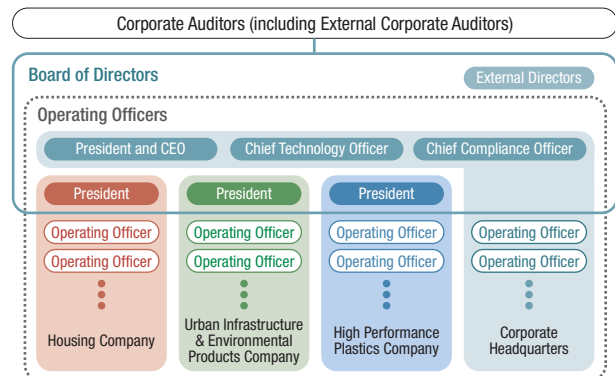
Corporate Auditors (including External Corporate Auditors)

Board of Directors

External Directors

Operating Officers

President and CEO

Chief Technology Officer

Chief Compliance Officer

President

Operating Officer

Operating Officer

Housing Company

President

Operating Officer

Operating Officer

Urban Infrastructure & Environmental Products Company

President

Operating Officer

Operating Officer

High Performance Plastics Company

Operating Officer

Operating Officer

Corporate Headquarters